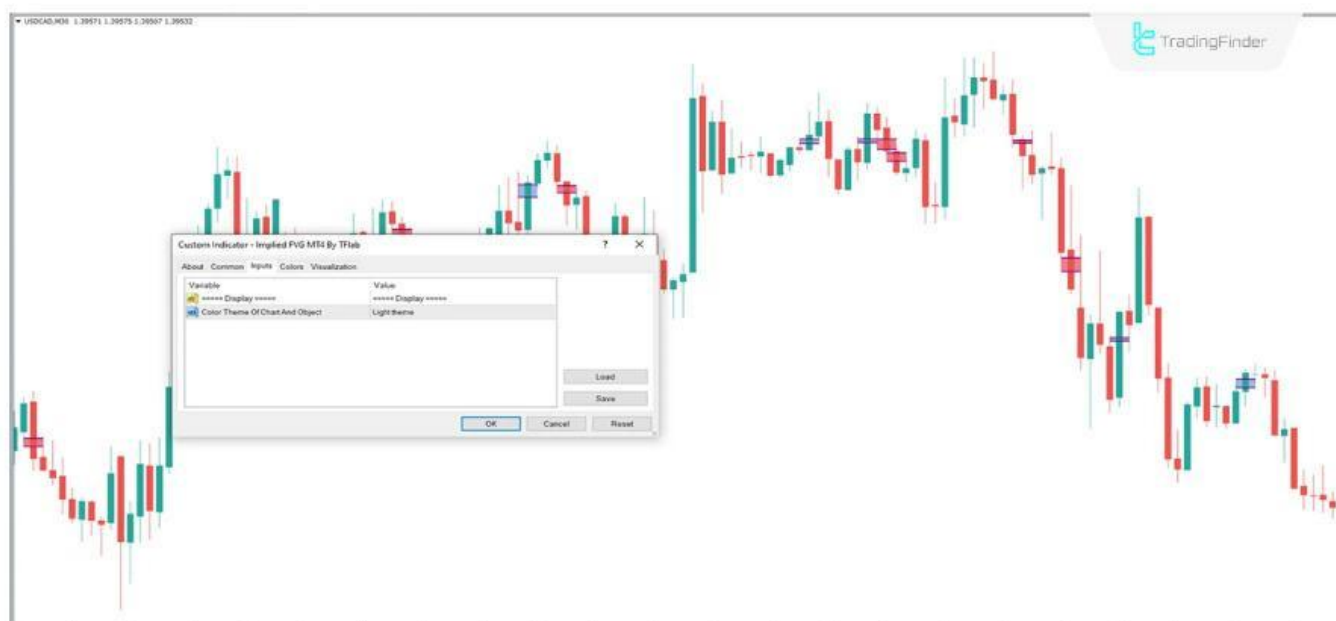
▾ USDCAD,M30 1.39571 1.39575 1.39507 1.39532

TradingFinder

Custom Indicator - Implied FVG MT4 By TFlab ? ✕

About Common Inputs Colors Visualization

| Variable | Value |
|---|---|
| ===== Display ===== | ===== Display ===== |
| Color Theme Of Chart And Object | Light theme |

Load
Save
OK Cancel Reset